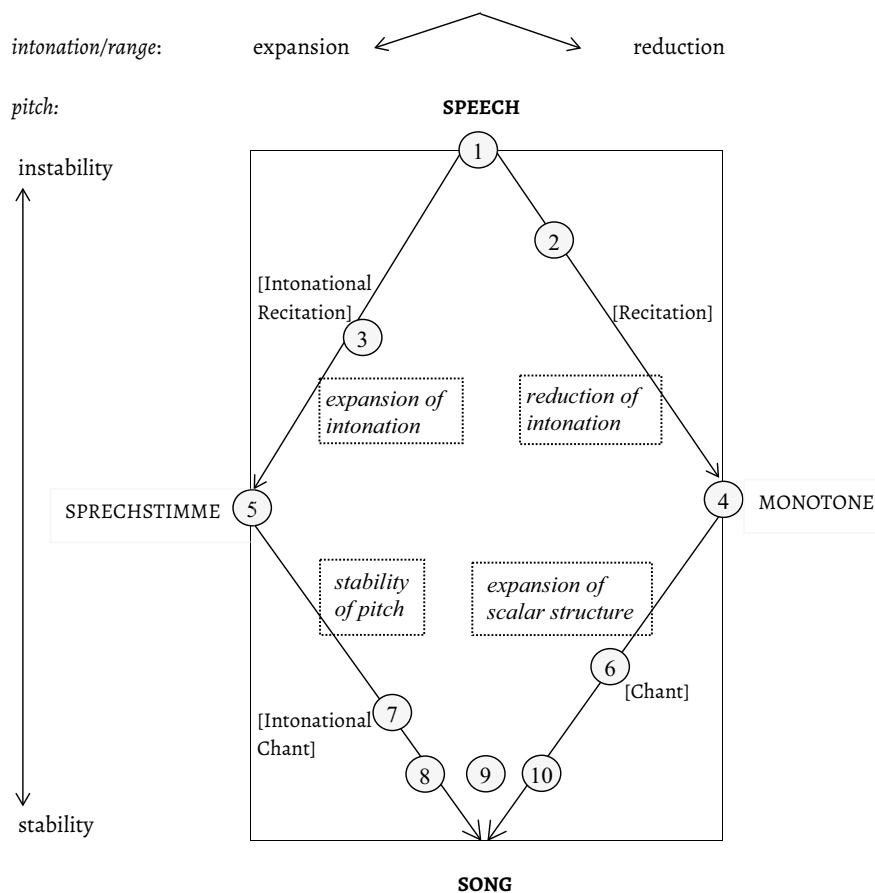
intonation/range: expansion reduction

pitch: SPEECH

instability

1

2

[Intonational Recitation]

3

[Recitation]

expansion of intonation

reduction of intonation

SPRECHSTIMME 5

4 MONOTONE

stability of pitch

expansion of scalar structure

6

[Chant]

[Intonational Chant]

7

8

9

10

stability

SONG